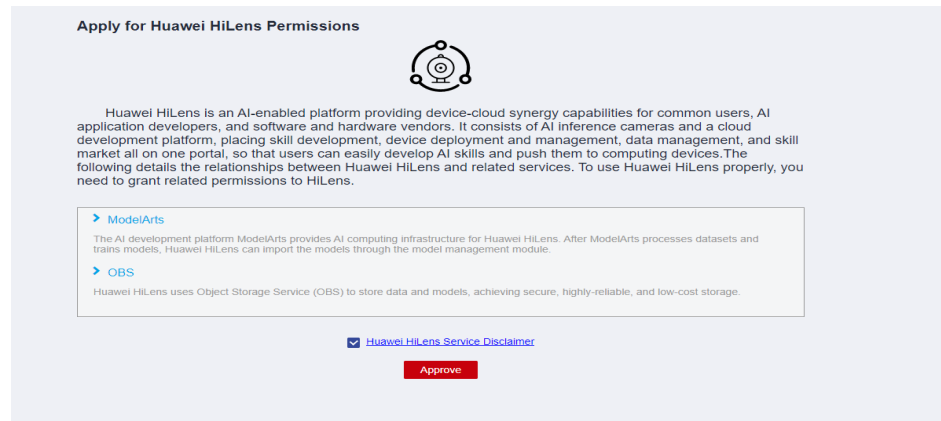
Apply for Huawei HiLens Permissions

Huawei HiLens is an AI-enabled platform providing device-cloud synergy capabilities for common users, AI application developers, and software and hardware vendors. It consists of AI inference cameras and a cloud development platform, placing skill development, device deployment and management, data management, and skill market all on one portal, so that users can easily develop AI skills and push them to computing devices.The following details the relationships between Huawei HiLens and related services. To use Huawei HiLens properly, you need to grant related permissions to HiLens.

ModelArts

The AI development platform ModelArts provides AI computing infrastructure for Huawei HiLens. After ModelArts processes datasets and trains models, Huawei HiLens can import the models through the model management module.

OBS

Huawei HiLens uses Object Storage Service (OBS) to store data and models, achieving secure, highly-reliable, and low-cost storage.

Huawei HiLens Service Disclaimer

Approve